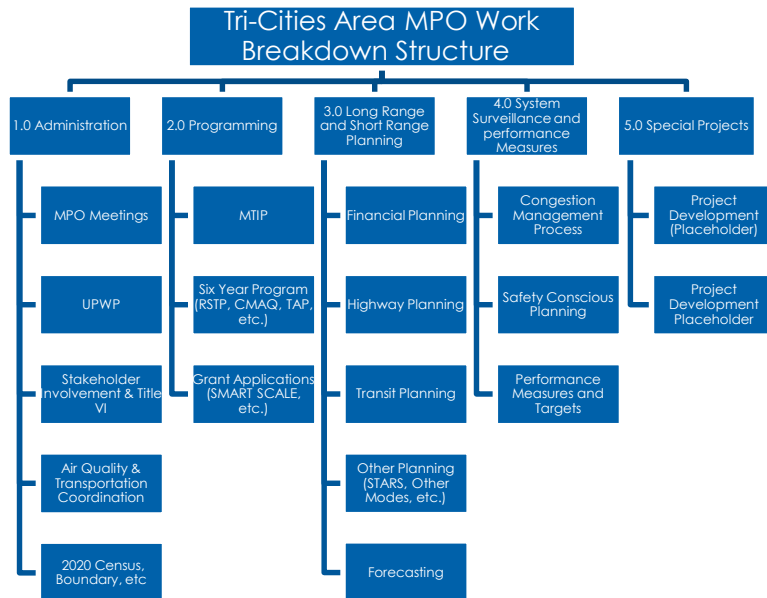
Tri-Cities Area MPO Work Breakdown Structure

1.0 Administration

MPO Meetings

UPWP

Stakeholder Involvement & Title VI

Air Quality & Transportation Coordination

2020 Census, Boundary, etc

2.0 Programming

MTIP

Six Year Program (RSTP, CMAQ, TAP, etc.)

Grant Applications (SMART SCALE, etc.)

3.0 Long Range and Short Range Planning

Financial Planning

Highway Planning

Transit Planning

Other Planning (STARS, Other Modes, etc.)

Forecasting

4.0 System Surveillance and performance Measures

Congestion Management Process

Safety Conscious Planning

Performance Measures and Targets

5.0 Special Projects

Project Development (Placeholder)

Project Development Placeholder